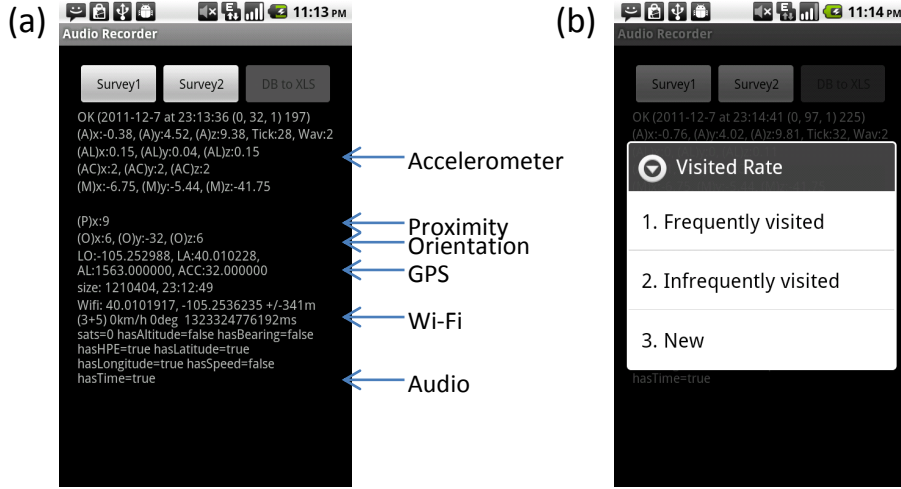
(a)

11:13 PM

Audio Recorder

Survey1 Survey2 DB to XLS

OK (2011-12-7 at 23:13:36 (0, 32, 1) 197)
(A)x:-0.38, (A)y:4.52, (A)z:9.38, Tick:28, Wav:2
(AL)x:0.15, (AL)y:0.04, (AL)z:0.15
(AC)x:2, (AC)y:2, (AC)z:2
(M)x:-6.75, (M)y:-5.44, (M)z:-41.75

(P)x:9
(O)x:6, (O)y:-32, (O)z:6
LO:-105.252988, LA:40.010228,
AL:1563.000000, ACC:32.000000
size: 1210404, 23:12:49
Wifi: 40.0101917, -105.2536235 +/-341m
(3+5) 0km/h 0deg 1323324776192ms
sats=0 hasAltitude=false hasBearing=false
hasHPE=true hasLatitude=true
hasLongitude=true hasSpeed=false
hasTime=true

Accelerometer
Proximity
Orientation
GPS
Wi-Fi
Audio

(b)

11:14 PM

Audio Recorder

Survey1 Survey2 DB to XLS

OK (2011-12-7 at 23:14:41 (0, 97, 1) 225)
(A)x:-0.76, (A)y:4.02, (A)z:9.81, Tick:32, Wav:2

Visited Rate

1. Frequently visited

2. Infrequently visited

3. New

hasTime=true